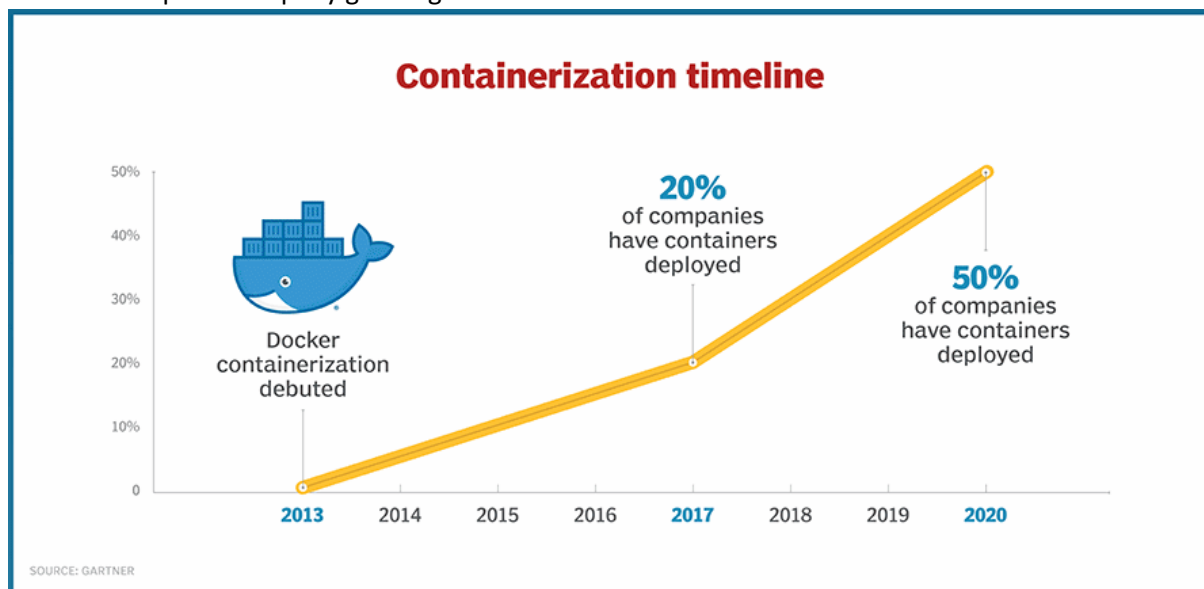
Containerization timeline

50%
40%
30%
20%
10%
0

Docker containerization debuted

20% of companies have containers deployed

50% of companies have containers deployed

2013 2014 2015 2016 2017 2018 2019 2020

SOURCE: GARTNER